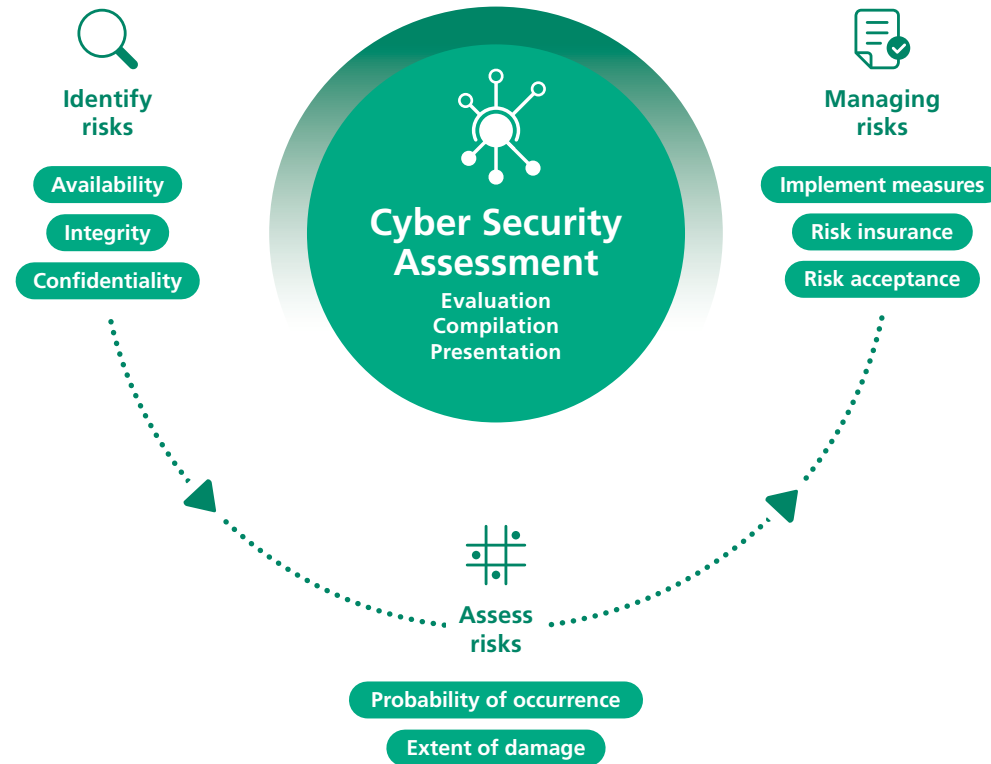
Identify risks

Availability

Integrity

Confidentiality

Cyber Security Assessment

Evaluation
Compilation
Presentation

Managing risks

Implement measures

Risk insurance

Risk acceptance

Assess risks

Probability of occurrence

Extent of damage